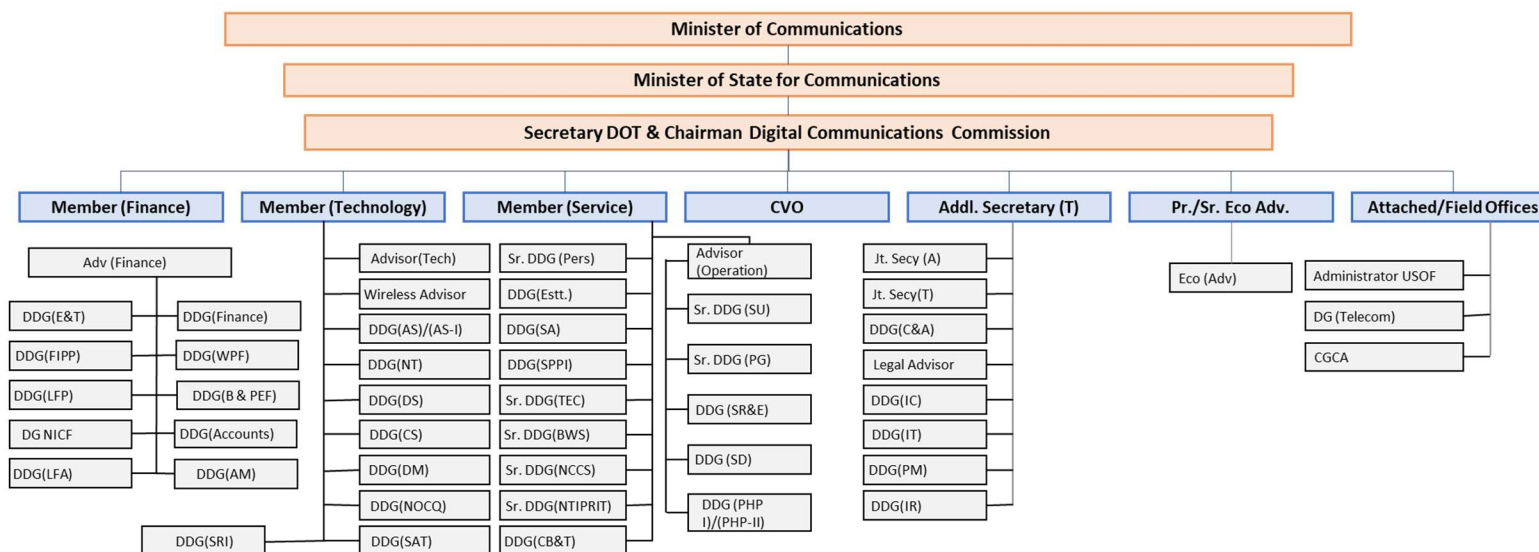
Minister of Communications

Minister of State for Communications

Secretary DOT & Chairman Digital Communications Commission

Member (Finance)

Adv (Finance)

DDG(E&T)
DDG(Finance)
DDG(FIPP)
DDG(WPF)
DDG(LFP)
DDG(B & PEF)
DG NICF
DDG(Accounts)
DDG(LFA)
DDG(AM)

Member (Technology)

Advisor(Tech)
Wireless Advisor
DDG(AS)/(AS-I)
DDG(NT)
DDG(DS)
DDG(CS)
DDG(DM)
DDG(NOCQ)
DDG(SAT)
DDG(SRI)

Member (Service)

Sr. DDG (Pers)
DDG(Estt.)
DDG(SA)
DDG(SPPI)
Sr. DDG(TEC)
Sr. DDG(BWS)
Sr. DDG(NCCS)
Sr. DDG(NTIPRIT)
DDG(CB&T)

Advisor (Operation)
Sr. DDG (SU)
Sr. DDG (PG)
DDG (SR&E)
DDG (SD)
DDG (PHP I)/(PHP-II)

CVO

Addl. Secretary (T)

Jt. Secy (A)
Jt. Secy(T)
DDG(C&A)
Legal Advisor
DDG(IC)
DDG(IT)
DDG(PM)
DDG(IR)

Pr./Sr. Eco Adv.

Eco (Adv)

Attached/Field Offices

Administrator USOF
DG (Telecom)
CGCA